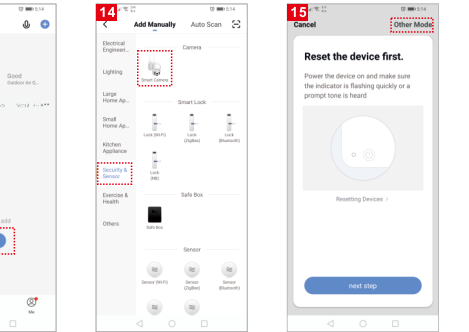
5:14

Good
Outdoor air q...

add

Me

14
5:14
Add Manually Auto Scan

Electrical Engineeri...
Lighting
Large Home Ap...
Small Home Ap...
Kitchen Appliance
Security & Sensor
Exercise & Health
Others

Camera
Smart Camera

Smart Lock
Lock (Wi-Fi)
Lock (ZigBee)
Lock (Bluetooth)
Lock (NB)

Safe Box
Safe Box

Sensor
Sensor (Wi-Fi)
Sensor (ZigBee)
Sensor (Bluetooth)

15
5:14
Cancel
Other Mode

Reset the device first.

Power the device on and make sure the indicator is flashing quickly or a prompt tone is heard

Resetting Devices >

next step